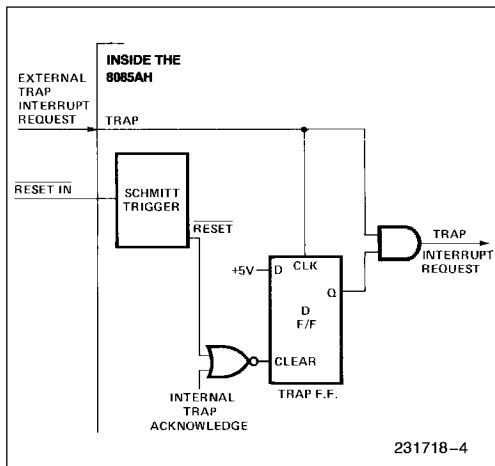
INSIDE THE 8085AH

EXTERNAL TRAP INTERRUPT REQUEST

TRAP

$\overline{\text{RESET IN}}$

SCHMITT TRIGGER

$\overline{\text{RESET}}$

+5V

D

CLK

D F/F

Q

CLEAR

TRAP F.F.

TRAP INTERRUPT REQUEST

INTERNAL TRAP ACKNOWLEDGE

231718–4